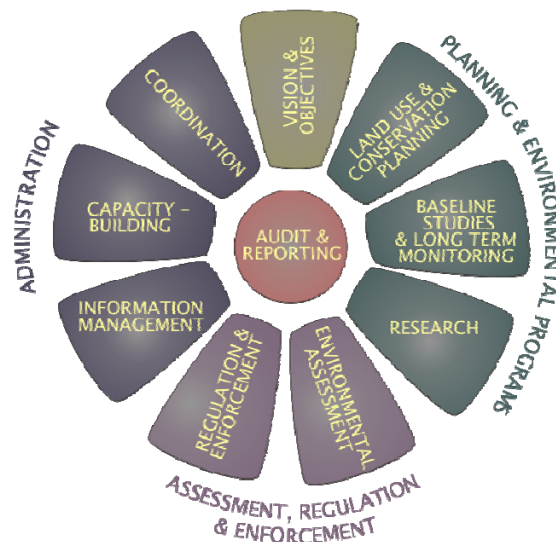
VISION & OBJECTIVES

LAND USE & CONSERVATION PLANNING

BASELINE STUDIES & LONG TERM MONITORING

RESEARCH

ENVIRONMENTAL ASSESSMENT

REGULATION & ENFORCEMENT

INFORMATION MANAGEMENT

CAPACITY - BUILDING

COORDINATION

AUDIT & REPORTING

PLANNING & ENVIRONMENTAL PROGRAMS

ASSESSMENT, REGULATION & ENFORCEMENT

ADMINISTRATION